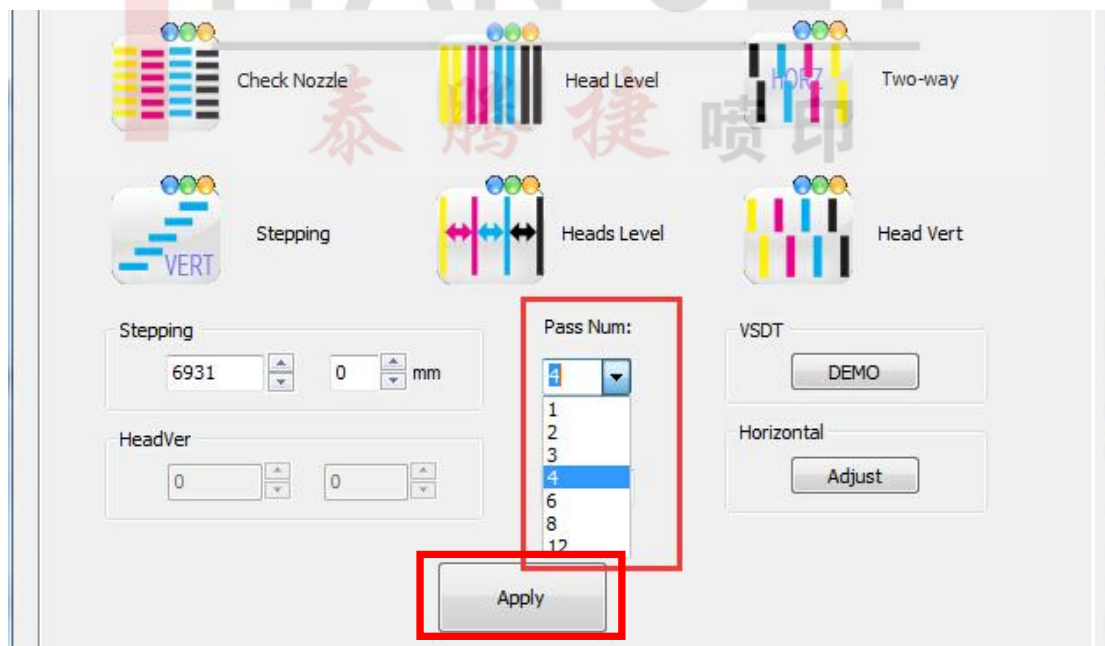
Check Nozzle

Head Level

HORZ

Two-way

泰 腾 捷 喷 印

Stepping

VERT

Heads Level

Head Vert

Stepping

6931

0

mm

Pass Num:

4

1
2
3
4
6
8
12

VSDT

DEMO

HeadVer

0

0

Horizontal

Adjust

Apply